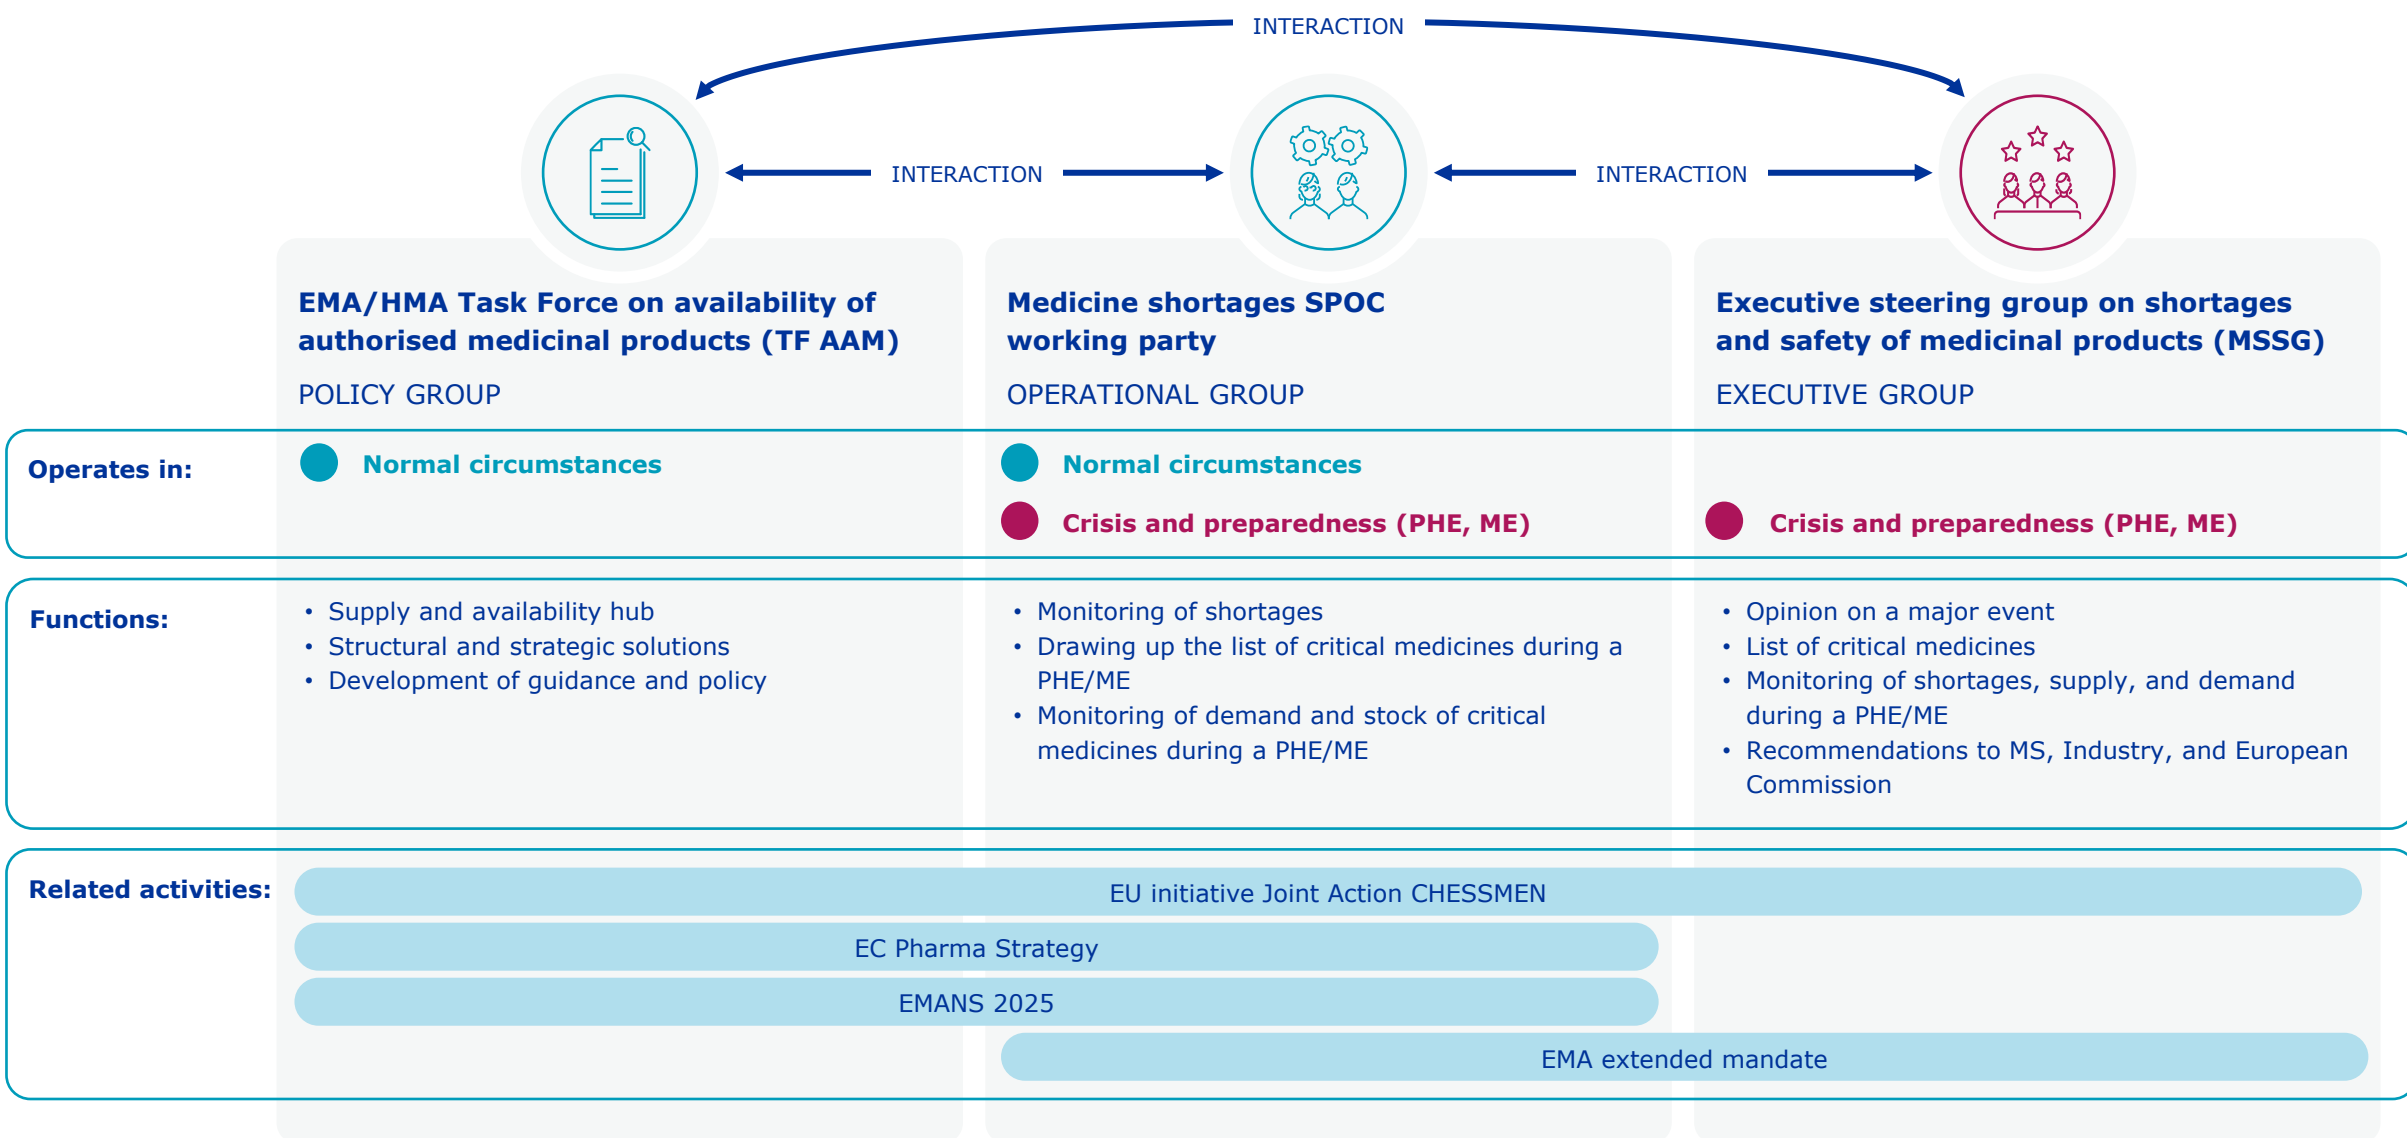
INTERACTION

INTERACTION

INTERACTION

EMA/HMA Task Force on availability of authorised medicinal products (TF AAM)

POLICY GROUP

Medicine shortages SPOC working party

OPERATIONAL GROUP

Executive steering group on shortages and safety of medicinal products (MSSG)

EXECUTIVE GROUP

Operates in:

Normal circumstances

Normal circumstances

Crisis and preparedness (PHE, ME)

Crisis and preparedness (PHE, ME)

Functions:

• Supply and availability hub
• Structural and strategic solutions
• Development of guidance and policy

• Monitoring of shortages
• Drawing up the list of critical medicines during a PHE/ME
• Monitoring of demand and stock of critical medicines during a PHE/ME

• Opinion on a major event
• List of critical medicines
• Monitoring of shortages, supply, and demand during a PHE/ME
• Recommendations to MS, Industry, and European Commission

Related activities:

EU initiative Joint Action CHESSMEN

EC Pharma Strategy

EMANS 2025

EMA extended mandate